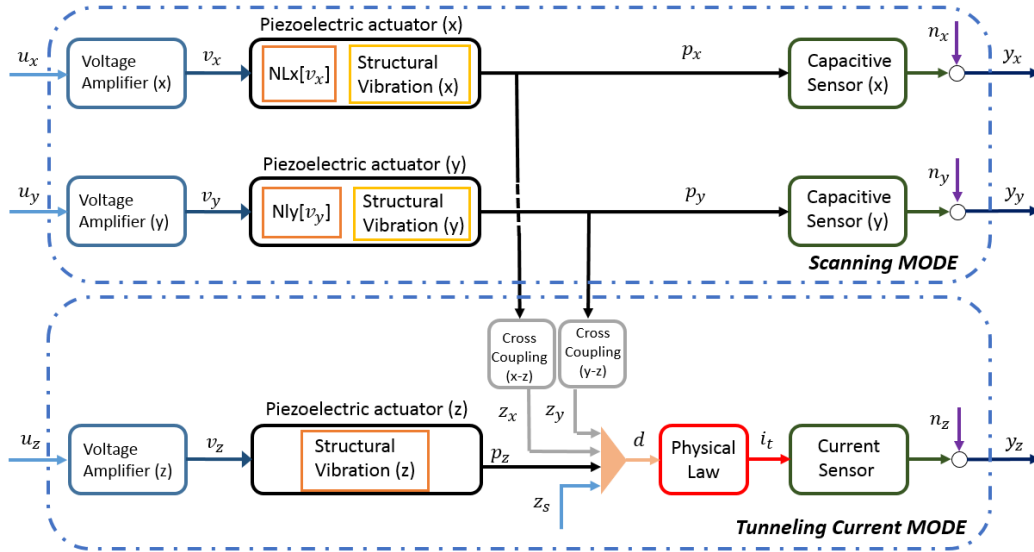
Piezoelectric actuator (x)

$u_x$ Voltage Amplifier (x) $v_x$ NLx[$v_x$] Structural Vibration (x) $p_x$ Capacitive Sensor (x) $n_x$ $y_x$

Piezoelectric actuator (y)

$u_y$ Voltage Amplifier (y) $v_y$ Nly[$v_y$] Structural Vibration (y) $p_y$ Capacitive Sensor (y) $n_y$ $y_y$

Scanning MODE

Cross Coupling (x-z)

Cross Coupling (y-z)

Piezoelectric actuator (z)

$z_x$ $z_y$

$u_z$ Voltage Amplifier (z) $v_z$ Structural Vibration (z) $p_z$ $d$ Physical Law $i_t$ Current Sensor $n_z$ $y_z$

$z_s$

Tunneling Current MODE